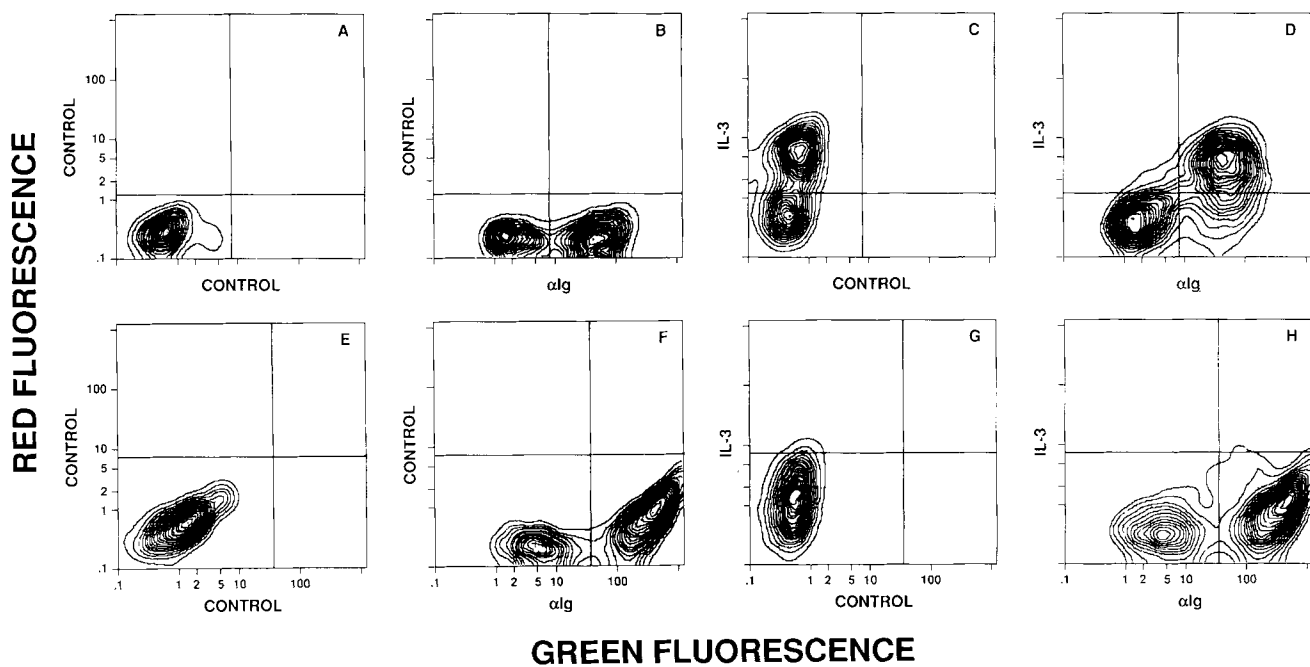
RED FLUORESCENCE

A
CONTROL
100
10
5
2
1
.1
CONTROL

B
CONTROL
αIg

C
IL-3
CONTROL

D
IL-3
αIg

E
CONTROL
100
10
5
2
1
.1
.1 1 2 5 10 100
CONTROL

F
CONTROL
.1 1 2 5 10 100
αIg

G
IL-3
.1 1 2 5 10 100
CONTROL

H
IL-3
.1 1 2 5 10 100
αIg

GREEN FLUORESCENCE